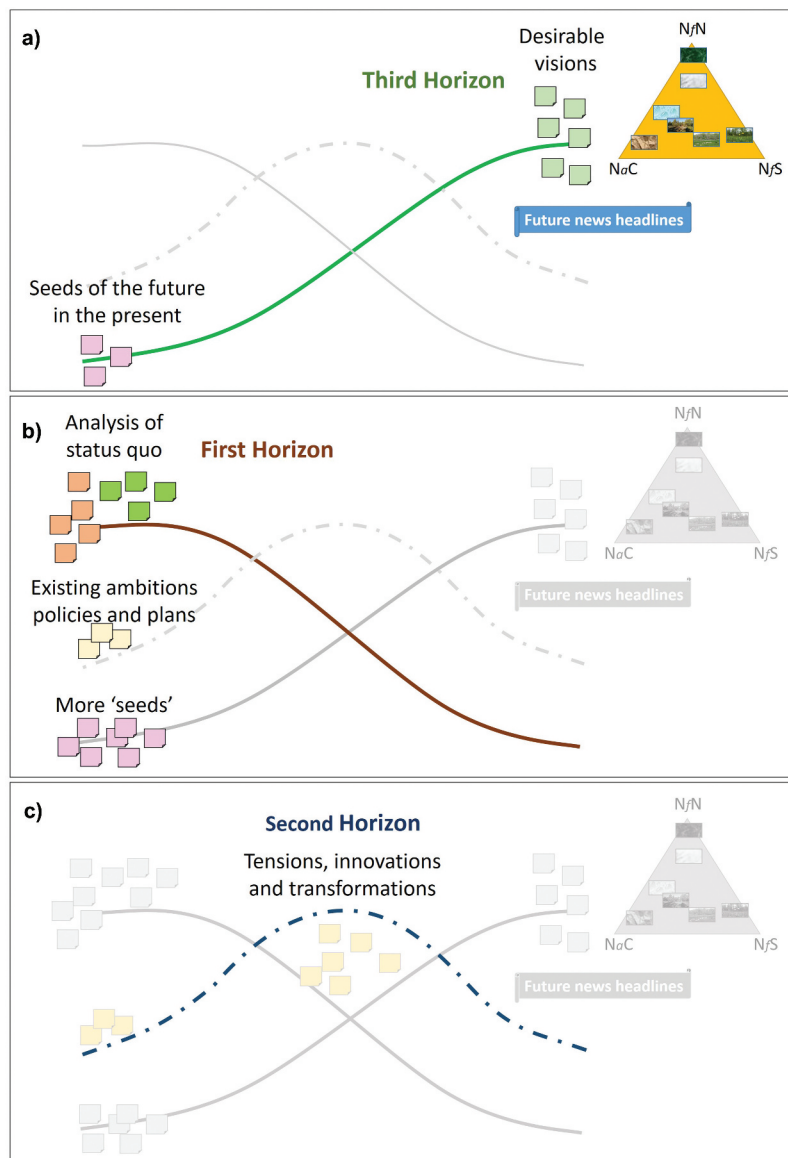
a)

Third Horizon

Desirable visions

N*f*N

N*a*C

N*f*S

Future news headlines

Seeds of the future in the present

b)

Analysis of status quo

First Horizon

N*f*N

N*a*C

N*f*S

Existing ambitions policies and plans

Future news headlines

More 'seeds'

c)

Second Horizon

Tensions, innovations and transformations

N*f*N

N*a*C

N*f*S

Future news headlines